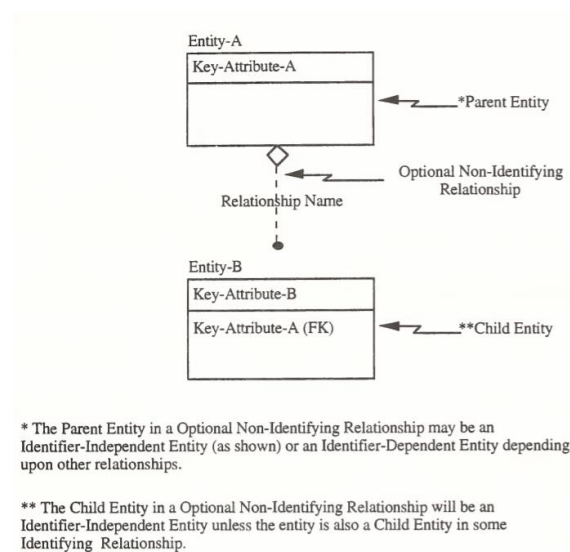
Entity-A

Key-Attribute-A

*Parent Entity

Optional Non-Identifying Relationship

Relationship Name

Entity-B

Key-Attribute-B

Key-Attribute-A (FK)

**Child Entity

* The Parent Entity in a Optional Non-Identifying Relationship may be an Identifier-Independent Entity (as shown) or an Identifier-Dependent Entity depending upon other relationships.

** The Child Entity in a Optional Non-Identifying Relationship will be an Identifier-Independent Entity unless the entity is also a Child Entity in some Identifying Relationship.